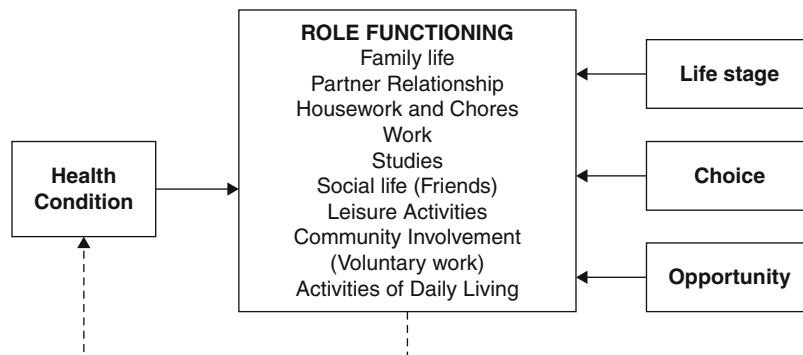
ROLE FUNCTIONING
Family life
Partner Relationship
Housework and Chores
Work
Studies
Social life (Friends)
Leisure Activities
Community Involvement
(Voluntary work)
Activities of Daily Living

Health Condition

Life stage

Choice

Opportunity